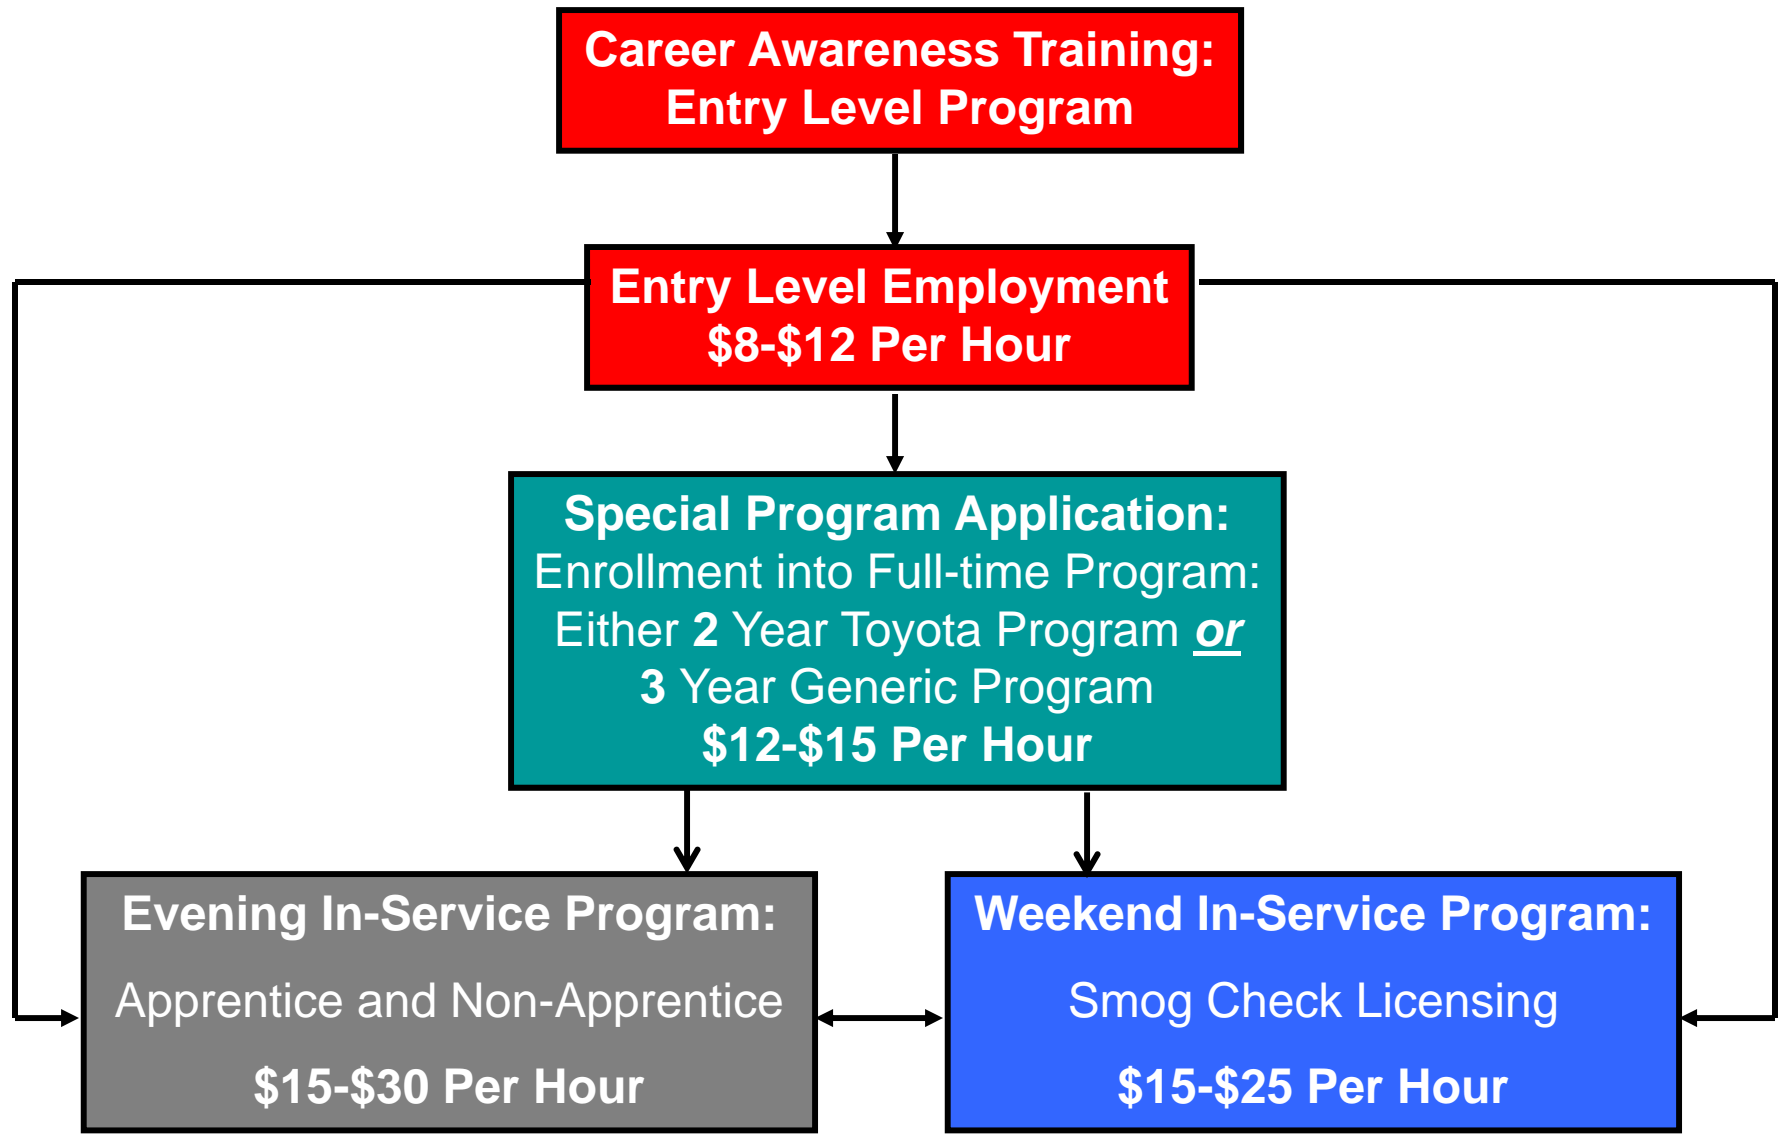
Career Awareness Training:
Entry Level Program

Entry Level Employment
\$8-\$12 Per Hour

Special Program Application:
Enrollment into Full-time Program:
Either 2 Year Toyota Program or
3 Year Generic Program
\$12-\$15 Per Hour

Evening In-Service Program:
Apprentice and Non-Apprentice
\$15-\$30 Per Hour

Weekend In-Service Program:
Smog Check Licensing
\$15-\$25 Per Hour